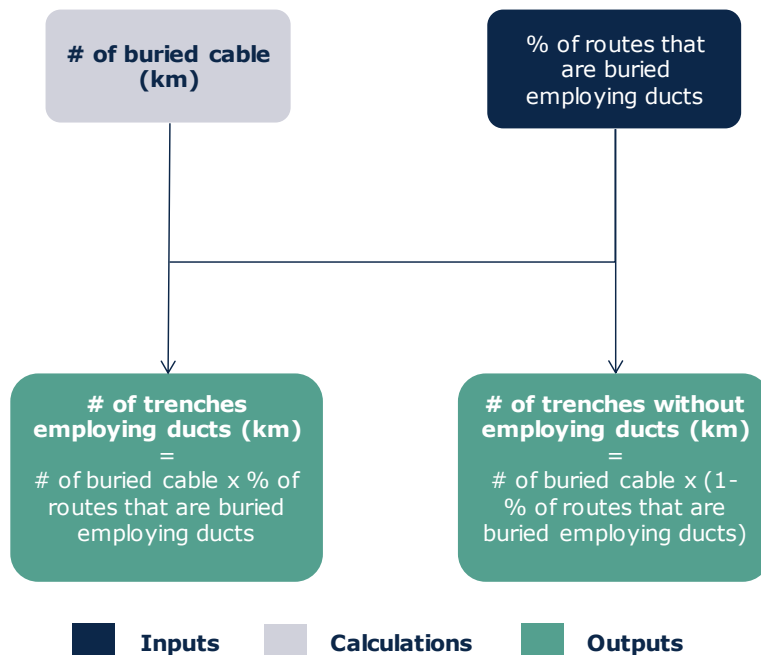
# of buried cable (km)

% of routes that are buried employing ducts

# of trenches employing ducts (km)
=
# of buried cable x % of routes that are buried employing ducts

# of trenches without employing ducts (km)
=
# of buried cable x (1- % of routes that are buried employing ducts)

Inputs
Calculations
Outputs